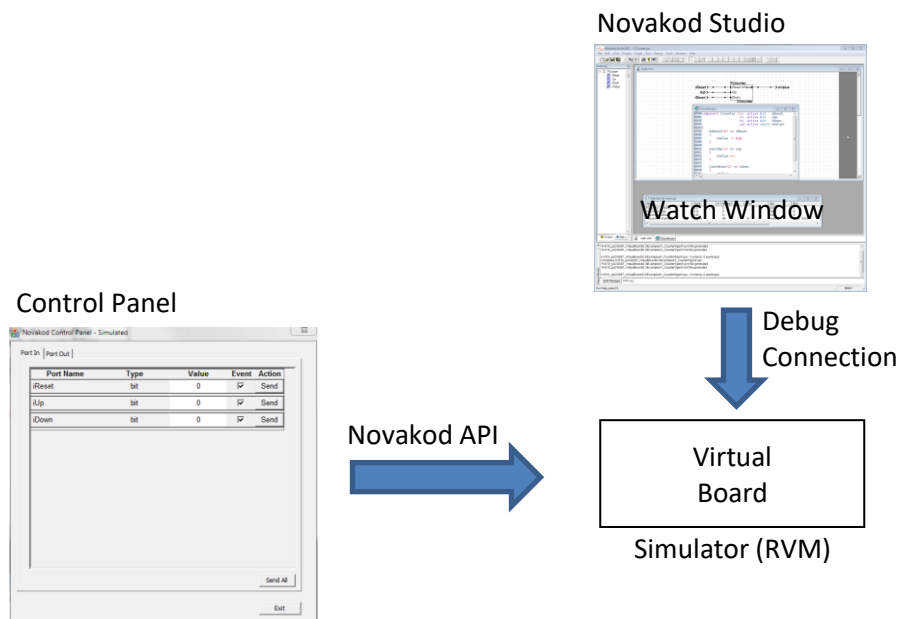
Novakod Studio

Watch Window

Control Panel

Novakod Control Panel - Simulated

Port In | Port Out

| Port Name | Type | Value | Event | Action |
|---|---|---|---|---|
| iReset | bit | 0 | ☑ | Send |
| iUp | bit | 0 | ☑ | Send |
| iDown | bit | 0 | ☑ | Send |

Send All

Exit

Debug Connection

Novakod API

Virtual Board

Simulator (RVM)